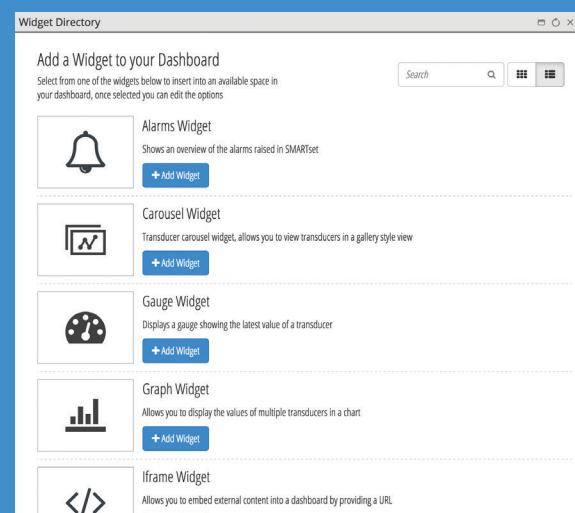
Widget Directory

Add a Widget to your Dashboard

Select from one of the widgets below to insert into an available space in your dashboard, once selected you can edit the options

Search

Alarms Widget

Shows an overview of the alarms raised in SMARTset

+ Add Widget

Carousel Widget

Transducer carousel widget, allows you to view transducers in a gallery style view

+ Add Widget

Gauge Widget

Displays a gauge showing the latest value of a transducer

+ Add Widget

Graph Widget

Allows you to display the values of multiple transducers in a chart

+ Add Widget

Iframe Widget

Allows you to embed external content into a dashboard by providing a URL